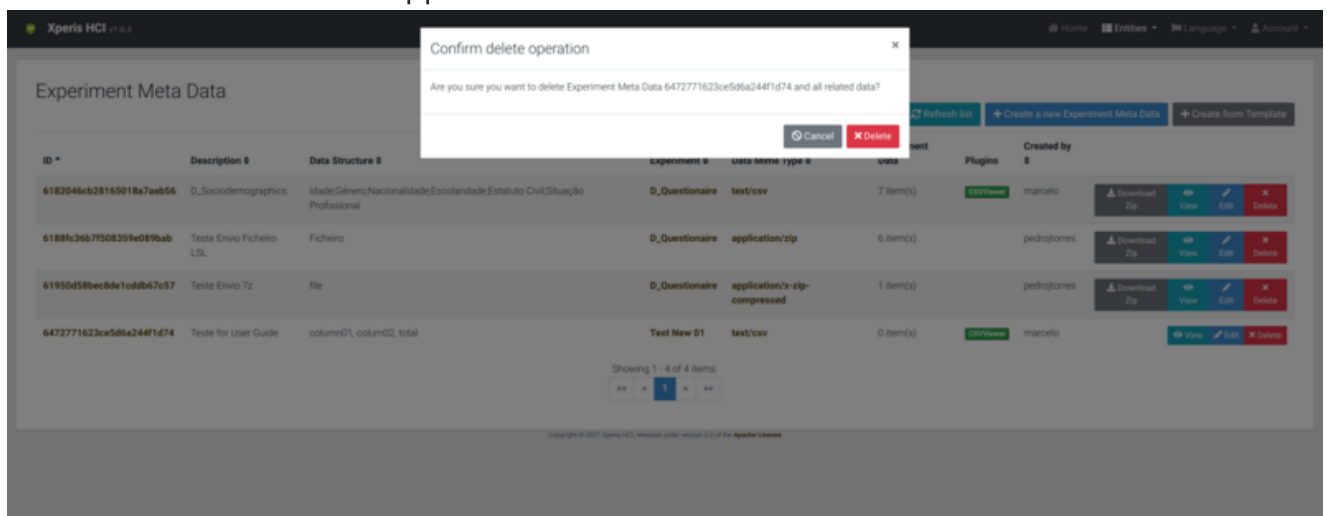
Xperis HCI v1.0.3

Home Entities Language Account

Experiment Meta Data

Confirm delete operation ×

Are you sure you want to delete Experiment Meta Data 6472771623ce5d6a244f1d74 and all related data?

Cancel Delete

Refresh list + Create a new Experiment Meta Data + Create from Template

| ID | Description | Data Structure | Experiment | Data Mime Type | Data | Plugins | Created by | |
|---|---|---|---|---|---|---|---|---|
| 6182046cb28165018a7aeb56 | D_Sociodemographics | Idade;Género;Nacionalidade;Escolaridade;Estatuto Civil;Situação Profissional | D_Questionaire | text/csv | 7 item(s) | CSVViewer | marcelo | Download Zip View Edit Delete |
| 6188fc36b7f508359e089bab | Teste Envio Ficheiro LSL | Ficheiro | D_Questionaire | application/zip | 6 item(s) | | pedrojtorres | Download Zip View Edit Delete |
| 61950d58bec8de1cddb67c57 | Teste Envio 7z | file | D_Questionaire | application/x-zip-compressed | 1 item(s) | | pedrojtorres | Download Zip View Edit Delete |
| 6472771623ce5d6a244f1d74 | Teste for User Guide | column01, colum02, total | Test New 01 | text/csv | 0 item(s) | CSVViewer | marcelo | View Edit Delete |

Showing 1 - 4 of 4 items.

« ‹ 1 › »

Copyright © 2021 Xperis HCI, released under version 2.0 of the Apache License